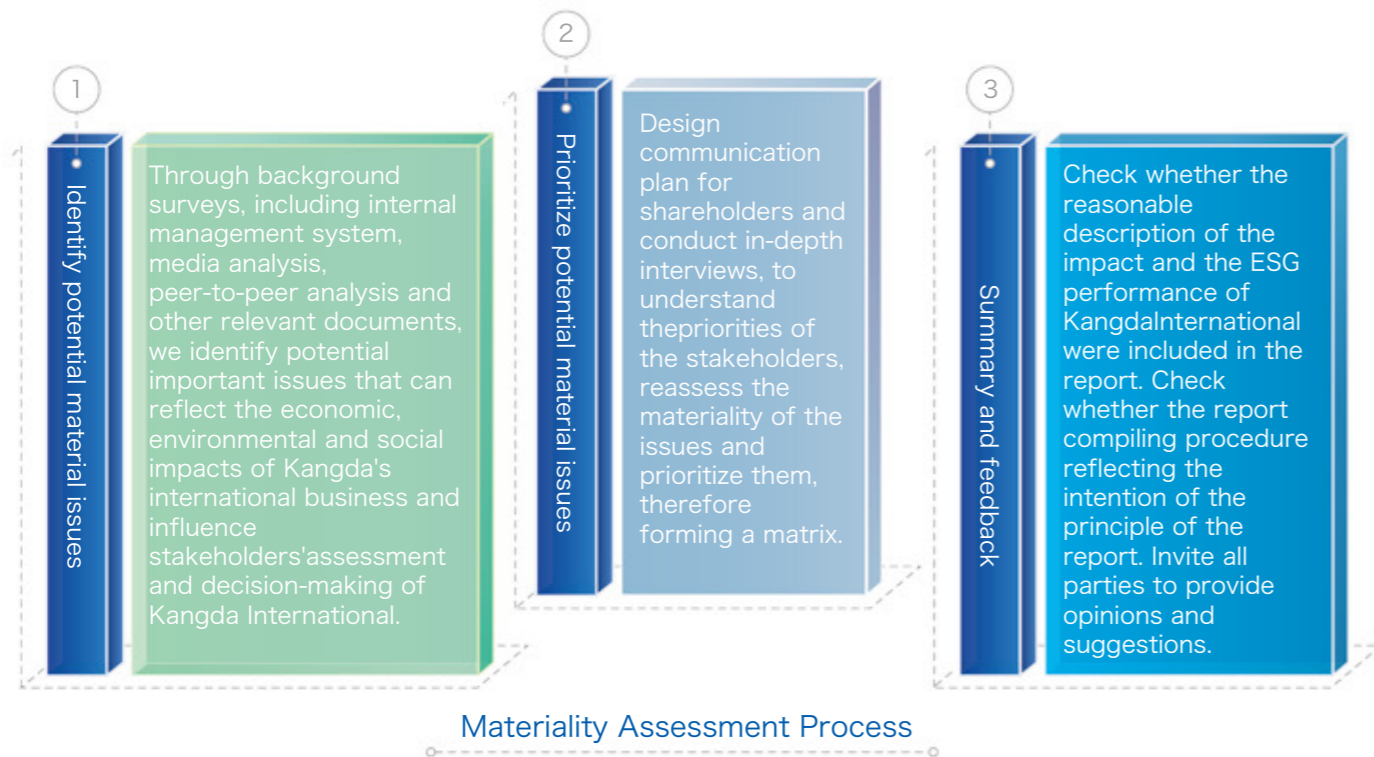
1

Identify potential material issues

Through background surveys, including internal management system, media analysis, peer-to-peer analysis and other relevant documents, we identify potential important issues that can reflect the economic, environmental and social impacts of Kangda's international business and influence stakeholders'assessment and decision-making of Kangda International.

2

Prioritize potential material issues

Design communication plan for shareholders and conduct in-depth interviews, to understand thepriorities of the stakeholders, reassess the materiality of the issues and prioritize them, therefore forming a matrix.

3

Summary and feedback

Check whether the reasonable description of the impact and the ESG performance of KangdaInternational were included in the report. Check whether the report compiling procedure reflecting the intention of the principle of the report. Invite all parties to provide opinions and suggestions.

Materiality Assessment Process